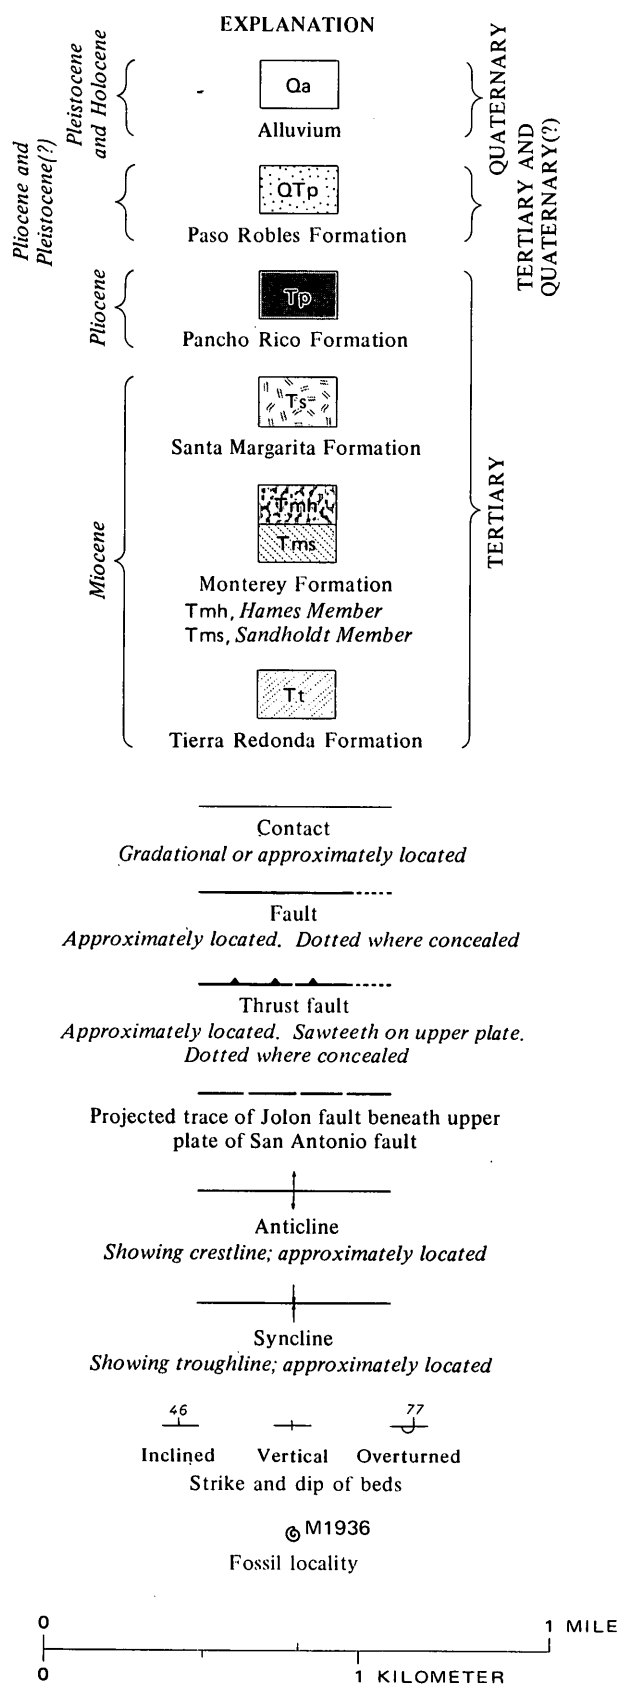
EXPLANATION

Pleistocene and Holocene

Qa
Alluvium

QUATERNARY

Pliocene and Pleistocene(?)

QTp
Paso Robles Formation

TERTIARY AND QUATERNARY(?)

Pliocene

Tp
Pancho Rico Formation

Ts
Santa Margarita Formation

Miocene

Tmh
Tms
Monterey Formation
Tmh, *Hames Member*
Tms, *Sandholdt Member*

Tt
Tierra Redonda Formation

TERTIARY

Contact
*Gradational or approximately located*

Fault
*Approximately located. Dotted where concealed*

Thrust fault
*Approximately located. Sawteeth on upper plate. Dotted where concealed*

Projected trace of Jolon fault beneath upper plate of San Antonio fault

Anticline
*Showing crestline; approximately located*

Syncline
*Showing troughline; approximately located*

46 77
Inclined Vertical Overturned
Strike and dip of beds

M1936
Fossil locality

0 1 MILE
0 1 KILOMETER